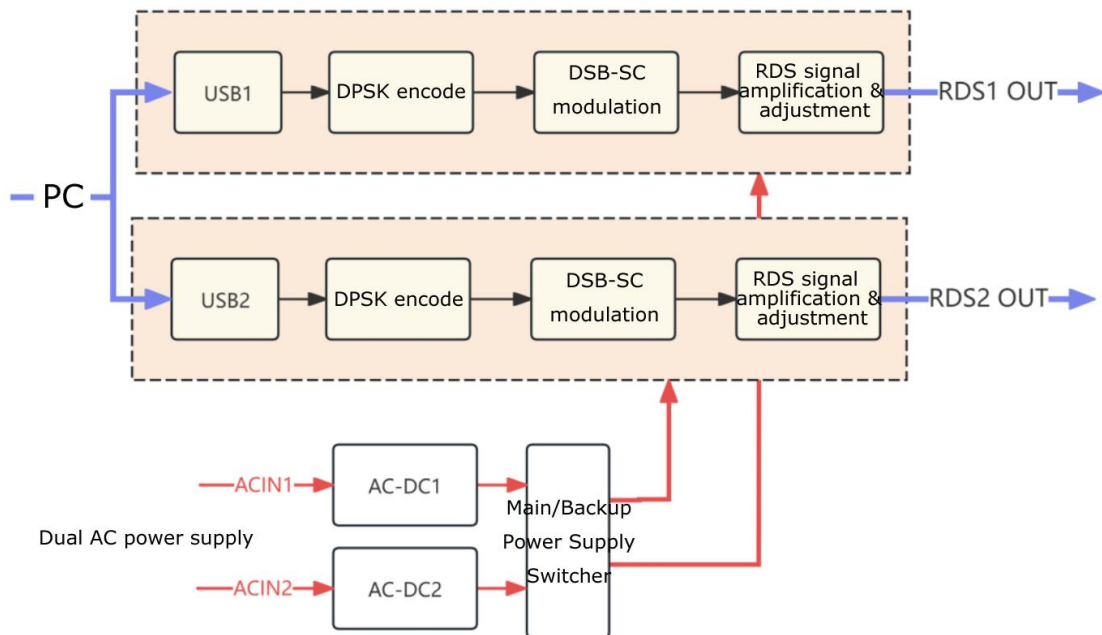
USB1

DPSK encode

DSB-SC modulation

RDS signal amplification & adjustment

RDS1 OUT

PC

USB2

DPSK encode

DSB-SC modulation

RDS signal amplification & adjustment

RDS2 OUT

ACIN1

AC-DC1

Main/Backup Power Supply Switcher

Dual AC power supply

ACIN2

AC-DC2